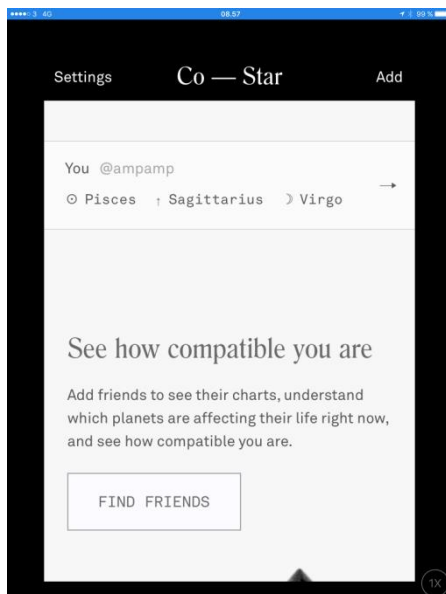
●●●●○ 3 4G
08.57
99 %

Settings
Co — Star
Add

You @ampamp
⊙ Pisces ↑ Sagittarius ☽ Virgo
→

See how compatible you are

Add friends to see their charts, understand which planets are affecting their life right now, and see how compatible you are.

FIND FRIENDS

1X